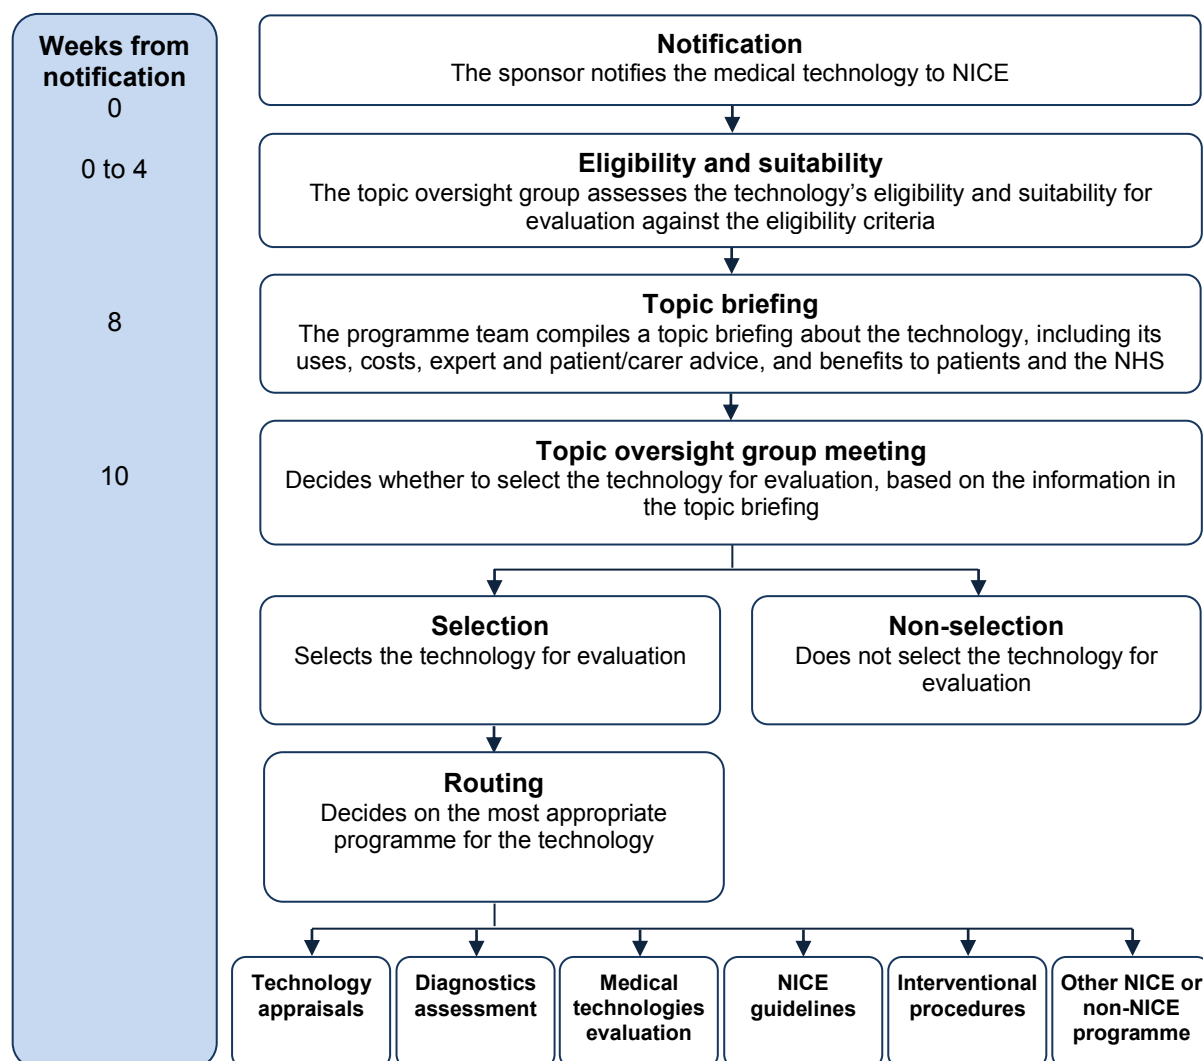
Weeks from notification
0

0 to 4

8

10

Notification
The sponsor notifies the medical technology to NICE

Eligibility and suitability
The topic oversight group assesses the technology's eligibility and suitability for evaluation against the eligibility criteria

Topic briefing
The programme team compiles a topic briefing about the technology, including its uses, costs, expert and patient/carer advice, and benefits to patients and the NHS

Topic oversight group meeting
Decides whether to select the technology for evaluation, based on the information in the topic briefing

Selection
Selects the technology for evaluation

Non-selection
Does not select the technology for evaluation

Routing
Decides on the most appropriate programme for the technology

Technology appraisals

Diagnostics assessment

Medical technologies evaluation

NICE guidelines

Interventional procedures

Other NICE or non-NICE programme